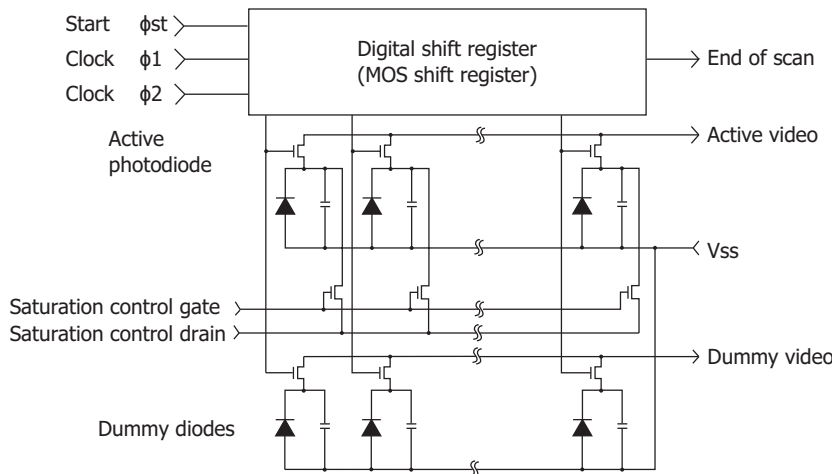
Start ϕst
Clock ϕ1
Clock ϕ2

Digital shift register
(MOS shift register)

End of scan

Active photodiode

Active video

Vss

Saturation control gate
Saturation control drain

Dummy video

Dummy diodes